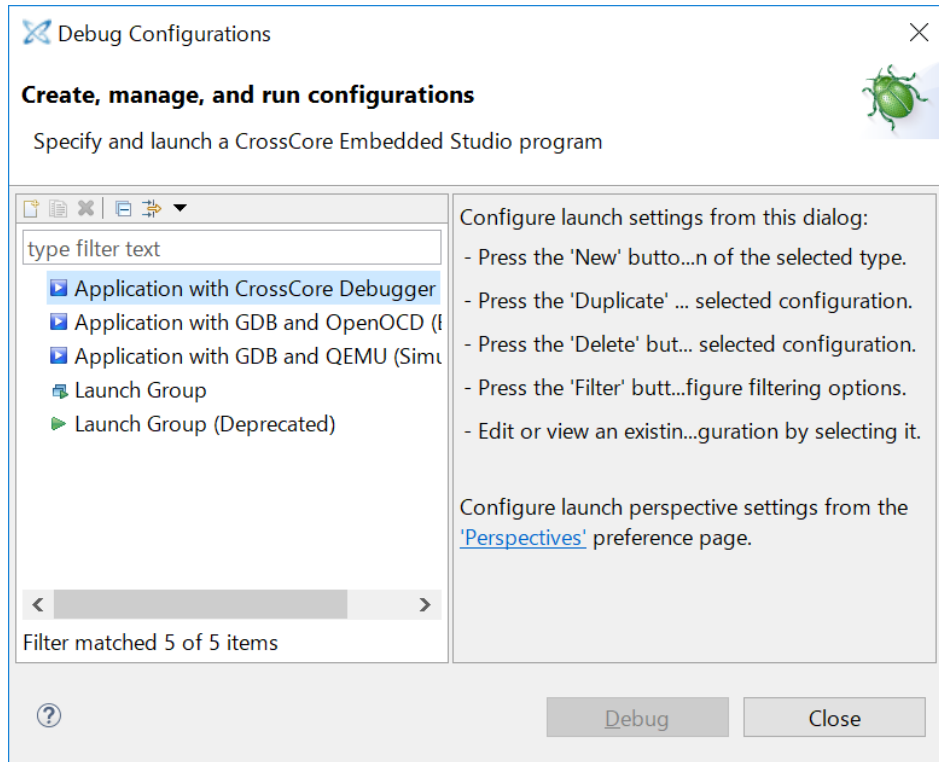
Debug Configurations

Create, manage, and run configurations

Specify and launch a CrossCore Embedded Studio program

type filter text

Application with CrossCore Debugger

Application with GDB and OpenOCD ([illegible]

Application with GDB and QEMU (Simu

Launch Group

Launch Group (Deprecated)

Filter matched 5 of 5 items

Configure launch settings from this dialog:

- Press the 'New' butto...n of the selected type.

- Press the 'Duplicate' ... selected configuration.

- Press the 'Delete' but... selected configuration.

- Press the 'Filter' butt...figure filtering options.

- Edit or view an existin...guration by selecting it.

Configure launch perspective settings from the 'Perspectives' preference page.

?

Debug

Close